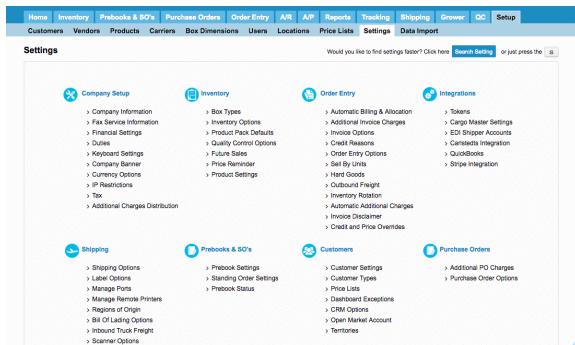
Home Inventory Prebooks & SO's Purchase Orders Order Entry A/R A/P Reports Tracking Shipping Grower QC Setup

Customers Vendors Products Carriers Box Dimensions Users Locations Price Lists Settings Data Import

Settings

Would you like to find settings faster? Click here Search Setting or just press the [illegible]

Company Setup
› Company Information
› Fax Service Information
› Financial Settings
› Duties
› Keyboard Settings
› Company Banner
› Currency Options
› IP Restrictions
› Tax
› Additional Charges Distribution

Inventory
› Box Types
› Inventory Options
› Product Pack Defaults
› Quality Control Options
› Future Sales
› Price Reminder
› Product Settings

Order Entry
› Automatic Billing & Allocation
› Additional Invoice Charges
› Invoice Options
› Credit Reasons
› Order Entry Options
› Sell By Units
› Hard Goods
› Outbound Freight
› Inventory Rotation
› Automatic Additional Charges
› Invoice Disclaimer
› Credit and Price Overrides

Integrations
› Tokens
› Cargo Master Settings
› EDI Shipper Accounts
› Carsteds Integration
› QuickBooks
› Stripe Integration

Shipping
› Shipping Options
› Label Options
› Manage Ports
› Manage Remote Printers
› Regions of Origin
› Bill Of Lading Options
› Inbound Truck Freight
› Scanner Options

Prebooks & SO's
› Prebook Settings
› Standing Order Settings
› Prebook Status

Customers
› Customer Settings
› Customer Types
› Price Lists
› Dashboard Exceptions
› CRM Options
› Open Market Account
› Territories

Purchase Orders
› Additional PO Charges
› Purchase Order Options